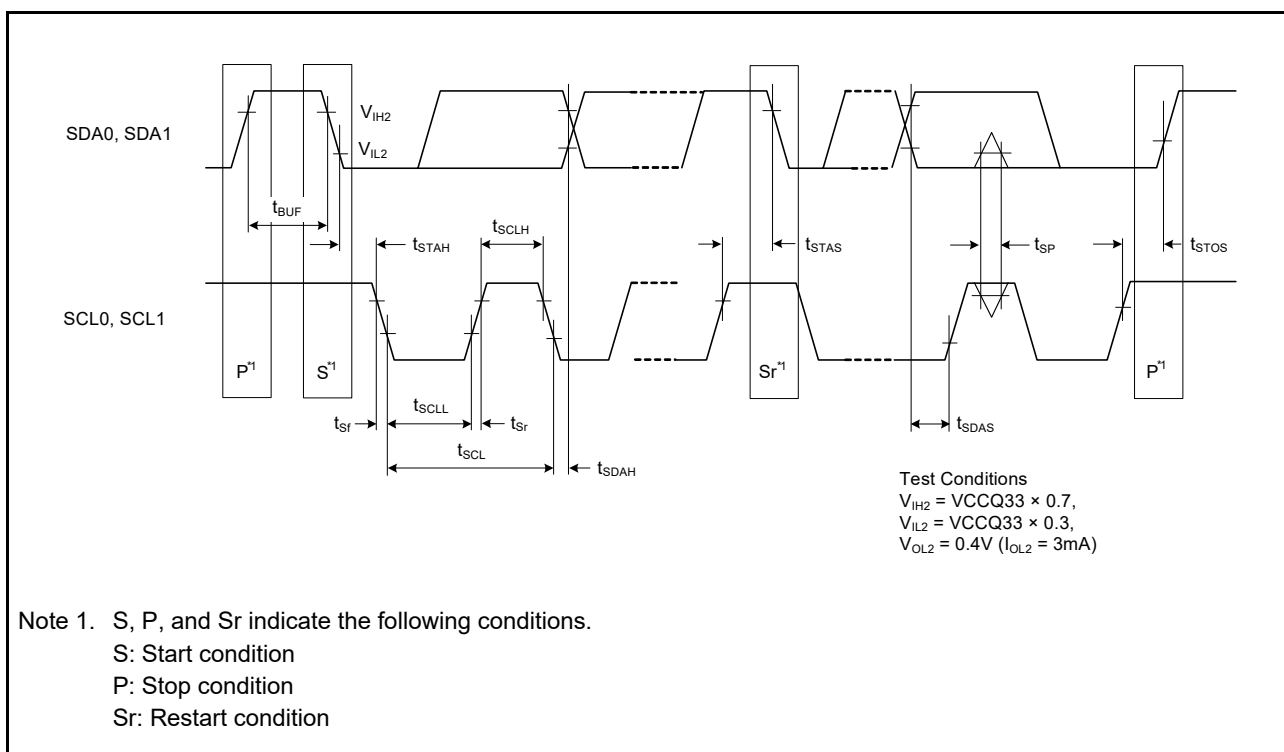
$V_{IH2}$

SDA0, SDA1

$V_{IL2}$

$t_{BUF}$

$t_{STAH}$

$t_{SCLH}$

$t_{STAS}$

$t_{SP}$

$t_{STOS}$

SCL0, SCL1

$P^{*1}$

$S^{*1}$

$Sr^{*1}$

$P^{*1}$

$t_{Sf}$

$t_{SCLL}$

$t_{Sr}$

$t_{SDAS}$

$t_{SCL}$

$t_{SDAH}$

Test Conditions
$V_{IH2}$ = VCCQ33 × 0.7,
$V_{IL2}$ = VCCQ33 × 0.3,
$V_{OL2}$ = 0.4V ($I_{OL2}$ = 3mA)

Note 1. S, P, and Sr indicate the following conditions.
S: Start condition
P: Stop condition
Sr: Restart condition